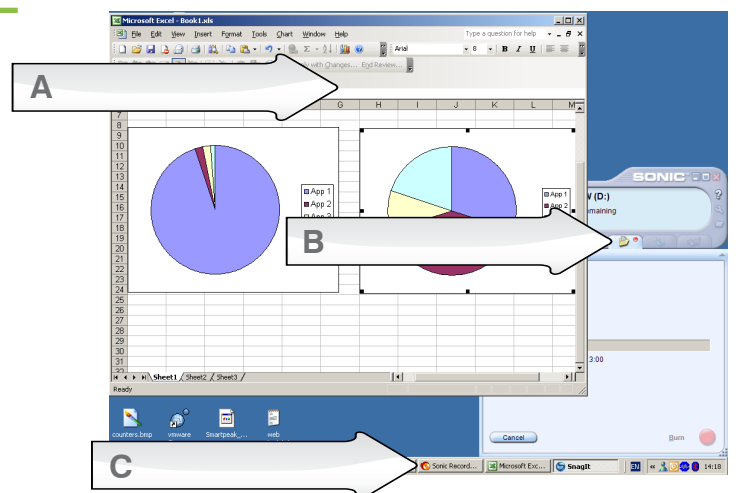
Microsoft Excel - Book1.xls

File Edit View Insert Format Tools Chart Window Help

Type a question for help

Arial 8 B I U

...ly with Changes... End Review...

A

G H I J K L M

7
8
9
10
11
12
13
14
15
16
17
18
19
20
21
22
23
24
25
26
27
28
29
30
31
32

App 1
App 2
App 3

App 1
App 2

SONIC

W (D:)
emaining

B

3:00

Sheet1 Sheet2 Sheet3

Ready

counters.bmp vmware Smartpeak_... web

Cancel

Burn

C

Sonic Record... Microsoft Exc... SnagIt

EN 14:18